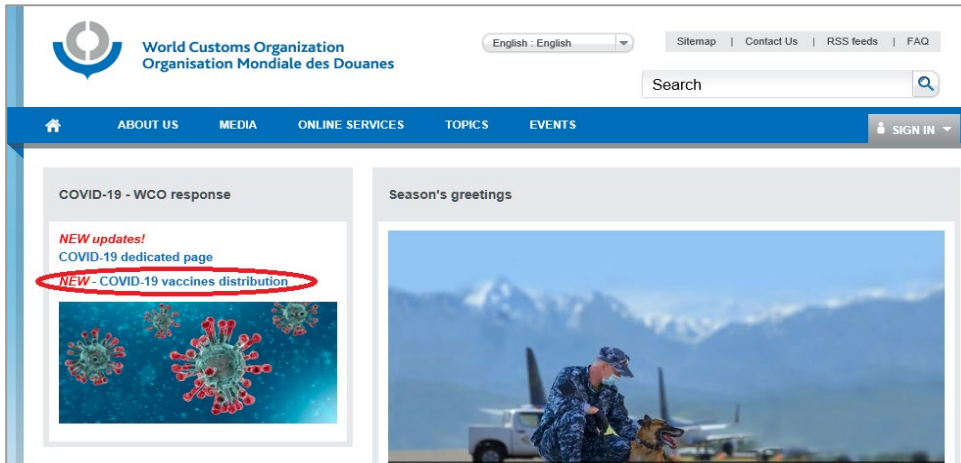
World Customs Organization
Organisation Mondiale des Douanes

English : English

Sitemap | Contact Us | RSS feeds | FAQ

Search

ABOUT US MEDIA ONLINE SERVICES TOPICS EVENTS

SIGN IN

COVID-19 - WCO response

NEW updates!
COVID-19 dedicated page
NEW - COVID-19 vaccines distribution

Season's greetings